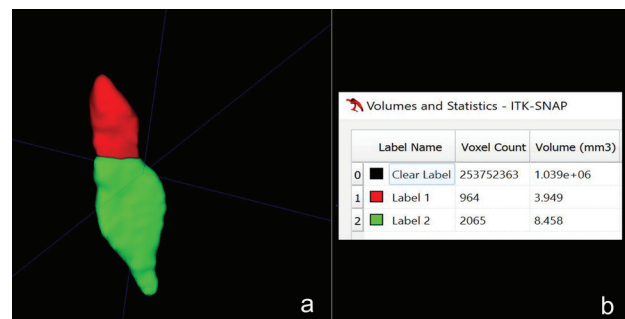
a

Volumes and Statistics - ITK-SNAP

| | Label Name | Voxel Count | Volume (mm3) |
|---|---|---|---|
| 0 | Clear Label | 253752363 | 1.039e+06 |
| 1 | Label 1 | 964 | 3.949 |
| 2 | Label 2 | 2065 | 8.458 |

b